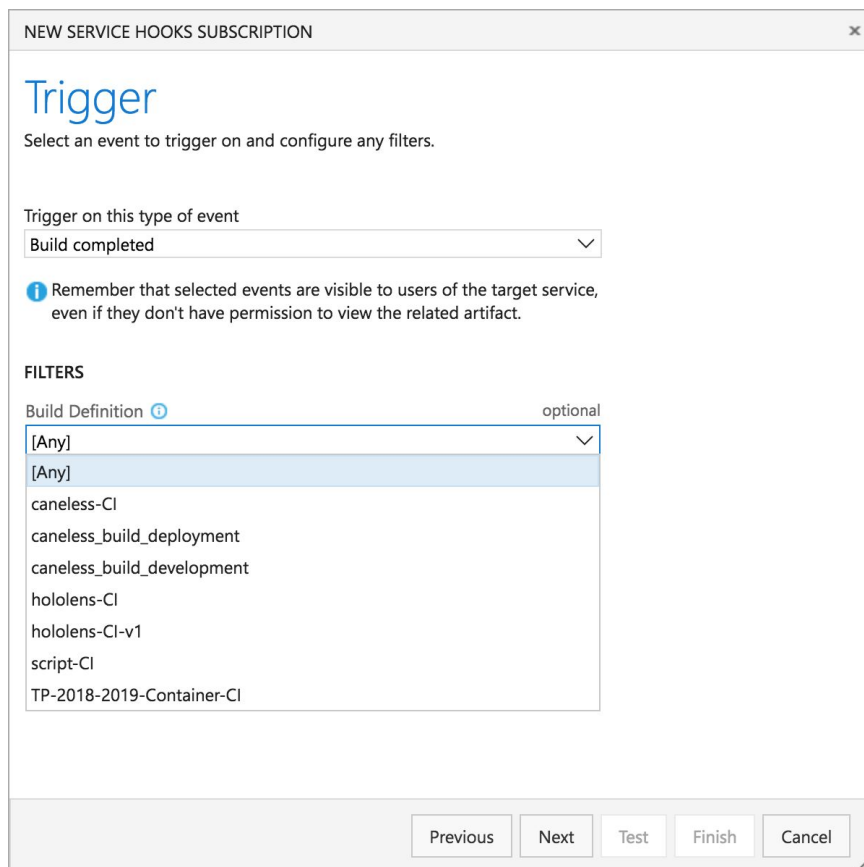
NEW SERVICE HOOKS SUBSCRIPTION

×

Trigger

Select an event to trigger on and configure any filters.

Trigger on this type of event

Build completed

Remember that selected events are visible to users of the target service, even if they don't have permission to view the related artifact.

FILTERS

Build Definition

optional

[Any]

[Any]

caneless-CI

caneless_build_deployment

caneless_build_development

hololens-CI

hololens-CI-v1

script-CI

TP-2018-2019-Container-CI

Previous

Next

Test

Finish

Cancel